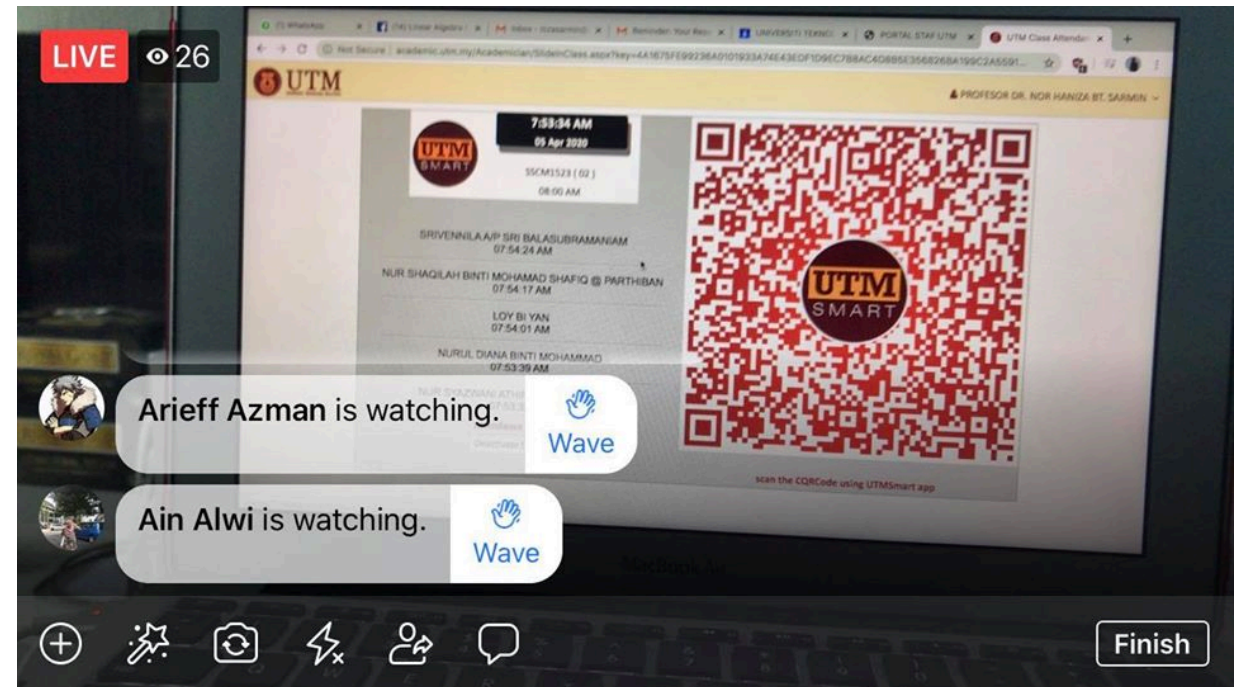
LIVE 26

(1) WhatsApp | (14) Linear Algebra | Inbox - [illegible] | Reminder: Your Rep | UNIVERSITI TEKNO | PORTAL STAF UTM | UTM Class Attendan

Not Secure | academic.utm.my/Academician/SlideInClass.aspx?key=4A1675FE99298A0101933A74E43EDF1D9EC788AC4D8B5E3568268A199C2A5591...

UTM

PROFESOR DR. NOR HANIZA BT. SARMIN

UTM SMART

7:53:34 AM
05 Apr 2020

SSCM1523 ( 02 )
08:00 AM

SRIVENNILA A/P SRI BALASUBRAMANIAM
07:54:24 AM

NUR SHAQILAH BINTI MOHAMAD SHAFIQ @ PARTHIBAN
07:54:17 AM

LOY BI YAN
07:54:01 AM

NURUL DIANA BINTI MOHAMMAD
07:53:39 AM

NUR SYAZWANI ATHI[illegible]
07:53:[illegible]

UTM SMART

scan the CQRCode using UTMSmart app

MacBook Air

Arieff Azman is watching.
Wave

Ain Alwi is watching.
Wave

Finish